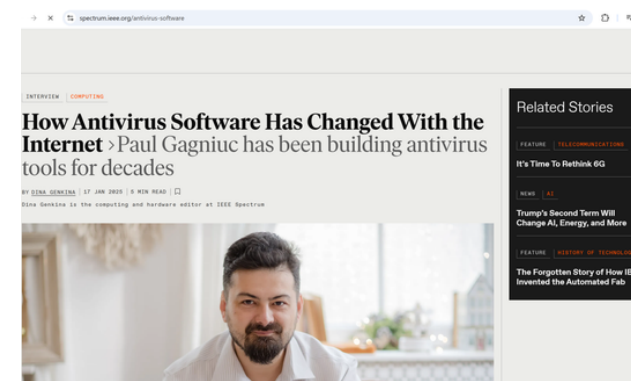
spectrum.ieee.org/antivirus-software

INTERVIEW | COMPUTING

How Antivirus Software Has Changed With the Internet › Paul Gagniuc has been building antivirus tools for decades

BY DINA GENKINA | 17 JAN 2025 | 5 MIN READ |

Dina Genkina is the computing and hardware editor at IEEE Spectrum

Related Stories

FEATURE | TELECOMMUNICATIONS

It's Time To Rethink 6G

NEWS | AI

Trump's Second Term Will Change AI, Energy, and More

FEATURE | HISTORY OF TECHNOLOG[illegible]

The Forgotten Story of How IB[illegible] Invented the Automated Fab